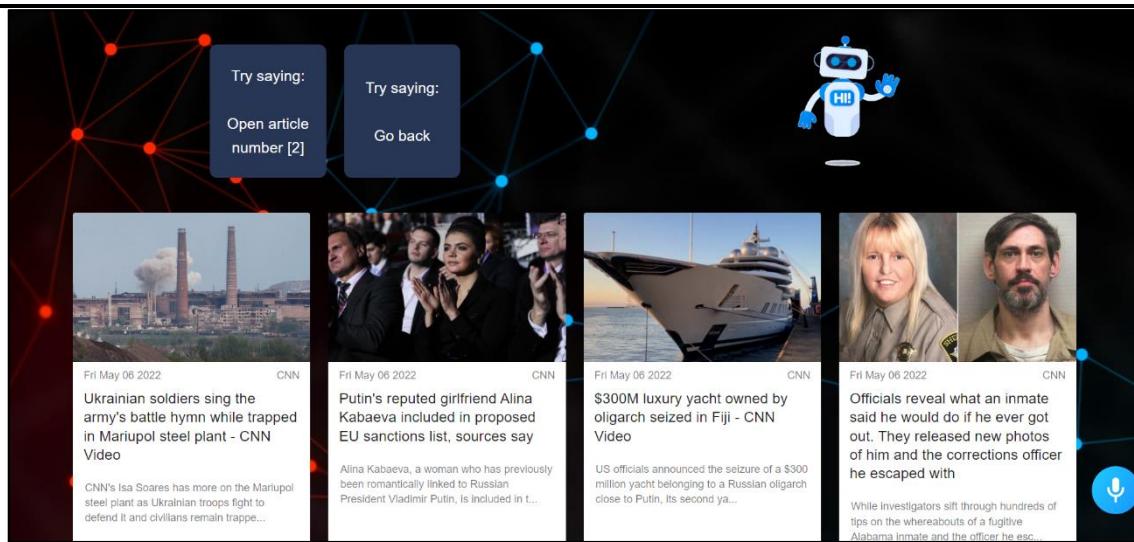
Try saying:

Open article number [2]

Try saying:

Go back

HI!

Fri May 06 2022 CNN

Ukrainian soldiers sing the army's battle hymn while trapped in Mariupol steel plant - CNN Video

CNN's Isa Soares has more on the Mariupol steel plant as Ukrainian troops fight to defend it and civilians remain trappe...

Fri May 06 2022 CNN

Putin's reputed girlfriend Alina Kabaeva included in proposed EU sanctions list, sources say

Alina Kabaeva, a woman who has previously been romantically linked to Russian President Vladimir Putin, is included in t...

Fri May 06 2022 CNN

$300M luxury yacht owned by oligarch seized in Fiji - CNN Video

US officials announced the seizure of a $300 million yacht belonging to a Russian oligarch close to Putin, its second ya...

Fri May 06 2022 CNN

Officials reveal what an inmate said he would do if he ever got out. They released new photos of him and the corrections officer he escaped with

While investigators sift through hundreds of tips on the whereabouts of a fugitive Alabama inmate and the officer he esc...